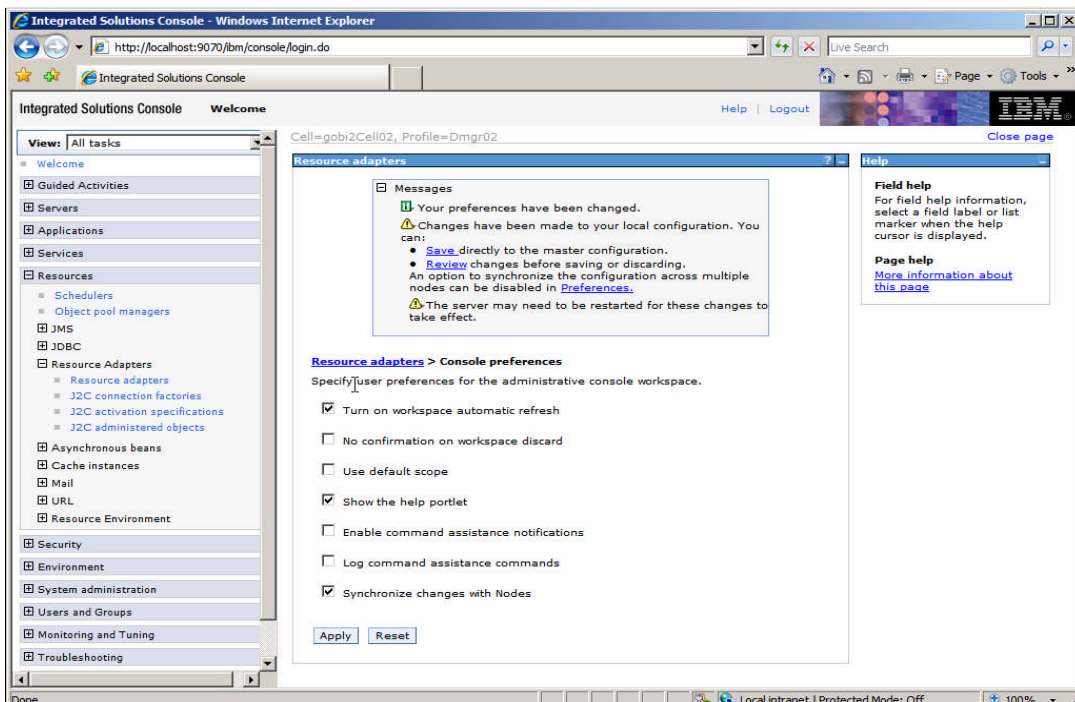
Integrated Solutions Console - Windows Internet Explorer

http://localhost:9070/ibm/console/login.do

Live Search

Integrated Solutions Console

Page ▾ Tools ▾

Integrated Solutions Console Welcome

Help | Logout

IBM

View: All tasks

Welcome

Guided Activities

Servers

Applications

Services

Resources

Schedulers

Object pool managers

JMS

JDBC

Resource Adapters

Resource adapters

J2C connection factories

J2C activation specifications

J2C administered objects

Asynchronous beans

Cache instances

Mail

URL

Resource Environment

Security

Environment

System administration

Users and Groups

Monitoring and Tuning

Troubleshooting

Cell=gobi2Cell02, Profile=Dmgr02

Close page

Resource adapters

Messages

Your preferences have been changed.

Changes have been made to your local configuration. You can:

- Save directly to the master configuration.
- Review changes before saving or discarding.

An option to synchronize the configuration across multiple nodes can be disabled in Preferences.

The server may need to be restarted for these changes to take effect.

Resource adapters > Console preferences

Specify user preferences for the administrative console workspace.

Turn on workspace automatic refresh

No confirmation on workspace discard

Use default scope

Show the help portlet

Enable command assistance notifications

Log command assistance commands

Synchronize changes with Nodes

Apply Reset

Help

Field help

For field help information, select a field label or list marker when the help cursor is displayed.

Page help

More information about this page

Done

Local intranet | Protected Mode: Off

100%